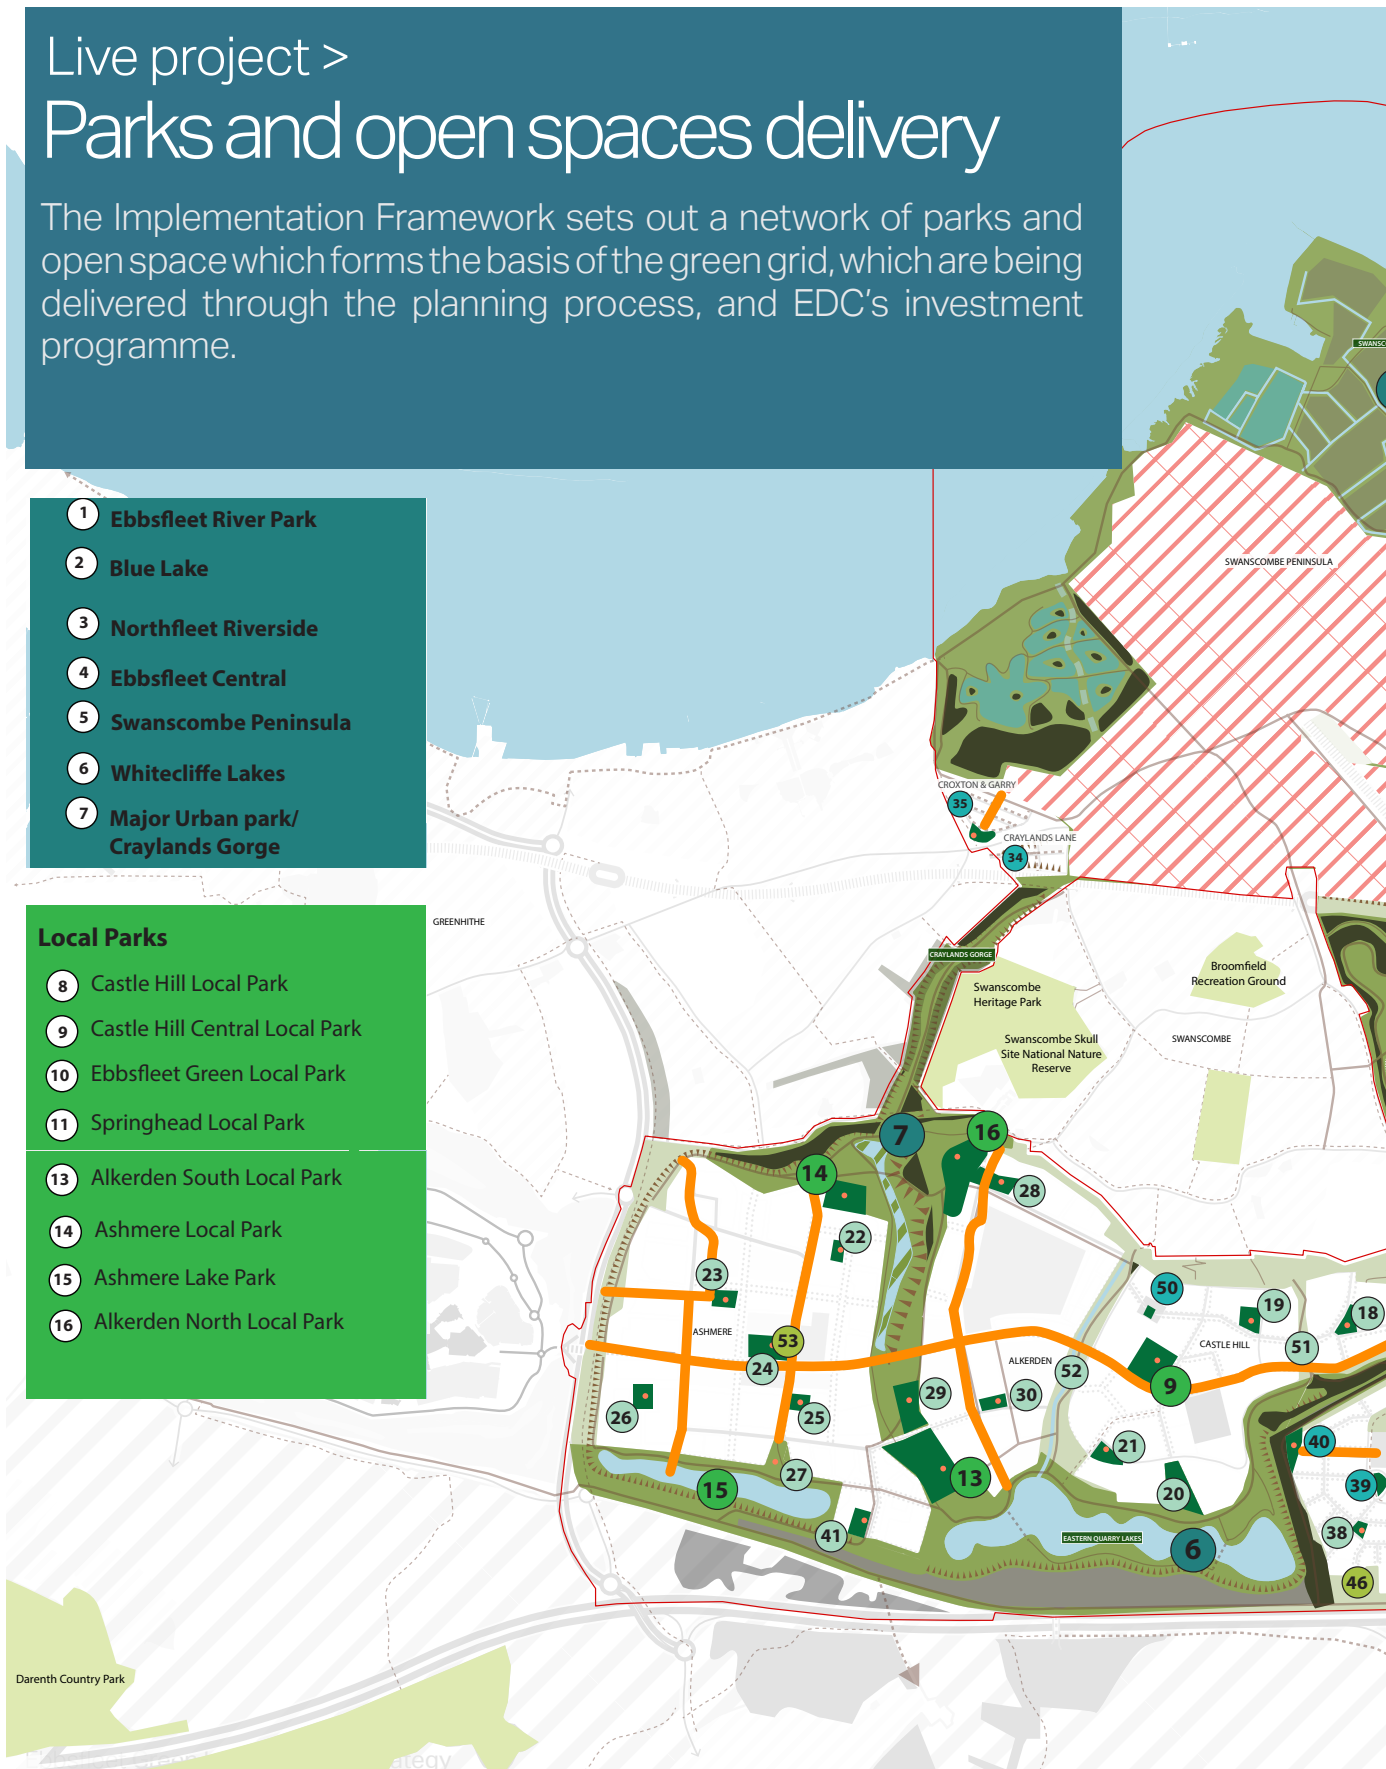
Live project >
Parks and open spaces delivery

The Implementation Framework sets out a network of parks and open space which forms the basis of the green grid, which are being delivered through the planning process, and EDC's investment programme.

1 Ebbsfleet River Park
2 Blue Lake
3 Northfleet Riverside
4 Ebbsfleet Central
5 Swanscombe Peninsula
6 Whitecliffe Lakes
7 Major Urban park/ Craylands Gorge

Local Parks
8 Castle Hill Local Park
9 Castle Hill Central Local Park
10 Ebbsfleet Green Local Park
11 Springhead Local Park
13 Alkerden South Local Park
14 Ashmere Local Park
15 Ashmere Lake Park
16 Alkerden North Local Park

SWANSCOMBE PENINSULA
CROXTON & GARRY
35
CRAYLANDS LANE
34
GREENHITHE
CRAYLANDS GORGE
Swanscombe Heritage Park
Broomfield Recreation Ground
Swanscombe Skull Site National Nature Reserve
SWANSCOMBE
7
16
14
28
22
23
50
19
18
ASHMERE
53
24
CASTLE HILL
51
ALKERDEN
52
9
26
25
29
30
21
40
15
27
13
20
39
41
EASTERN QUARRY LAKES
6
38
46
Darenth Country Park
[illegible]